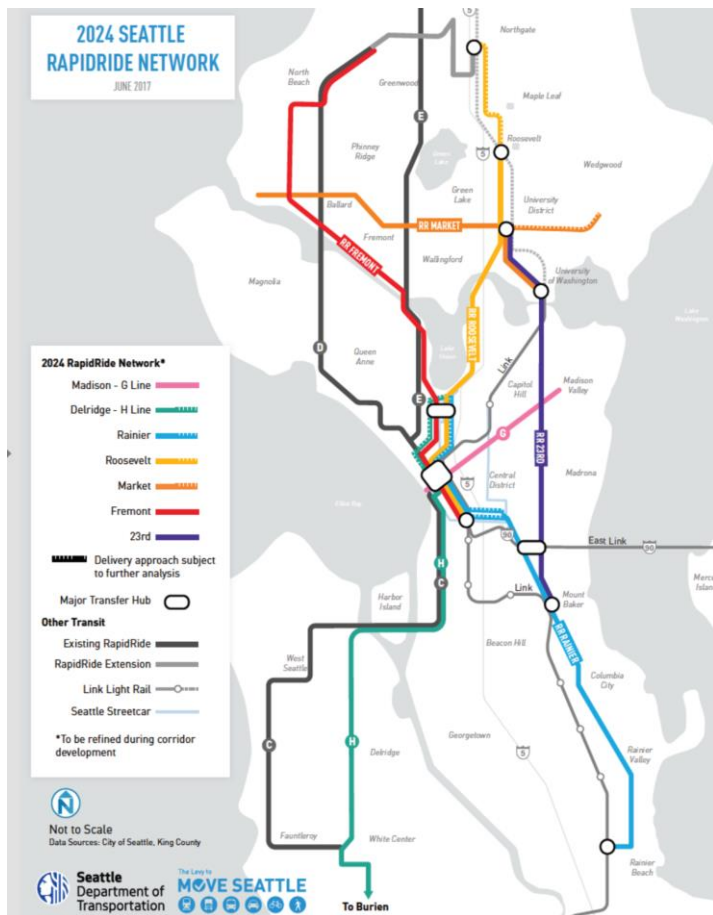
2024 SEATTLE RAPIDRIDE NETWORK
JUNE 2017

North Beach
Greenwood
Northgate
Maple Leaf
Roosevelt
Wedgwood
Phinney Ridge
Green Lake
University District
Ballard
RR MARKET
Fremont
RR FREMONT
Wallingford
University of Washington
Magnolia
RR ROOSEVELT
Lake Washington
Queen Anne
Lake Union
Link
Capitol Hill
Madison Valley
RR 23RD
Madrona
Central District
G
E
D
E
5
5
90
East Link
90
Elliott Bay
H
C
Link
Mount Baker
Harbor Island
RR RAINIER
Mercer Island
West Seattle
Beacon Hill
Columbia City
Georgetown
C
H
Delridge
5
Rainier Valley
Fauntleroy
White Center
Rainier Beach
To Burien

2024 RapidRide Network*
Madison - G Line
Delridge - H Line
Rainier
Roosevelt
Market
Fremont
23rd
Delivery approach subject to further analysis
Major Transfer Hub
Other Transit
Existing RapidRide
RapidRide Extension
Link Light Rail
Seattle Streetcar
*To be refined during corridor development

N
Not to Scale
Data Sources: City of Seattle, King County

Seattle Department of Transportation
The Levy to MOVE SEATTLE